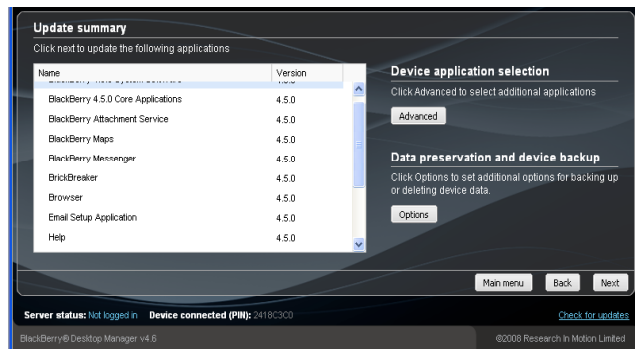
Update summary

Click next to update the following applications

| Name | Version |
|---|---|
| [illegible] | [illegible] |
| BlackBerry 4.5.0 Core Applications | 4.5.0 |
| BlackBerry Attachment Service | 4.5.0 |
| BlackBerry Maps | 4.5.0 |
| BlackBerry Messenger | 4.5.0 |
| BrickBreaker | 4.5.0 |
| Browser | 4.5.0 |
| Email Setup Application | 4.5.0 |
| Help | 4.5.0 |

Device application selection

Click Advanced to select additional applications

Advanced

Data preservation and device backup

Click Options to set additional options for backing up or deleting device data.

Options

Main menu Back Next

Server status: Not logged in Device connected (PIN): 2418C3C0

Check for updates

BlackBerry® Desktop Manager v4.6

©2008 Research In Motion Limited